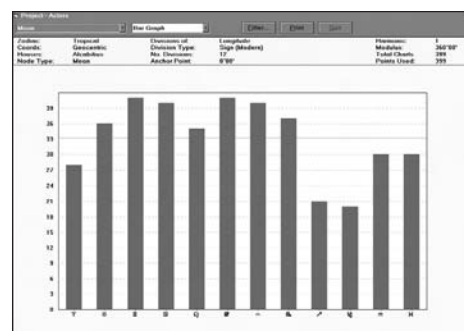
Project : Actors

Moon | Bar Graph | Filter... | Print | Sort

| Zodiac: | Tropical | Divisions of: | Longitude | Harmonic: | 1 |
|---|---|---|---|---|---|
| Coords: | Geocentric | Division Type: | Sign (Modern) | Modulus: | 360°00' |
| Houses: | Alcabitius | No. Divisions: | 12 | Total Charts: | 399 |
| Node Type: | Mean | Anchor Point: | 0°00' | Points Used: | 399 |

39
36
33
30
27
24
21
18
15
12
9
6
3
0

♈ ♉ ♊ ♋ ♌ ♍ ♎ ♏ ♐ ♑ ♒ ♓